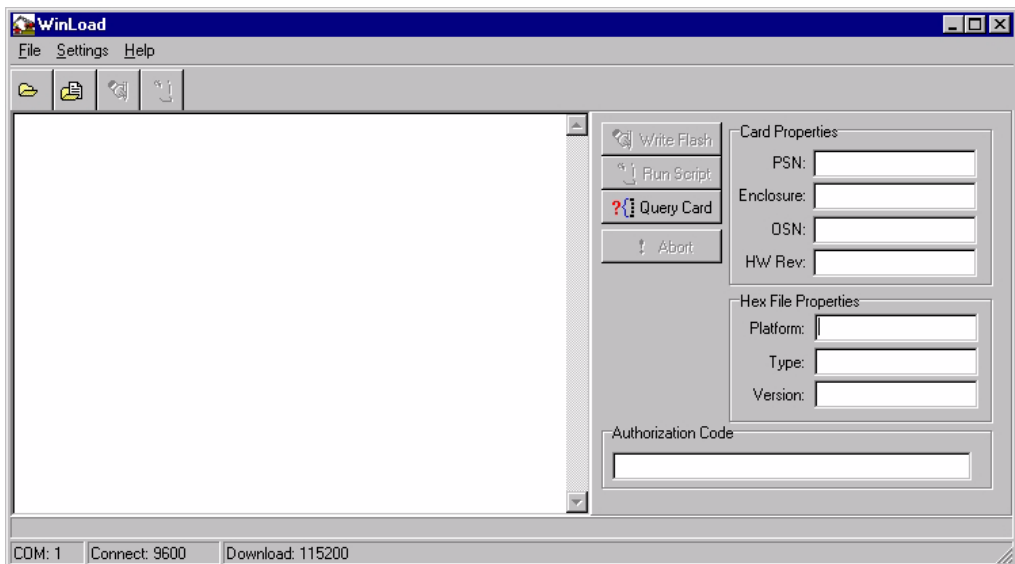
WinLoad

File Settings Help

Write Flash
Run Script
Query Card
Abort

Card Properties
PSN:
Enclosure:
OSN:
HW Rev:

Hex File Properties
Platform:
Type:
Version:

Authorization Code

COM: 1
Connect: 9600
Download: 115200